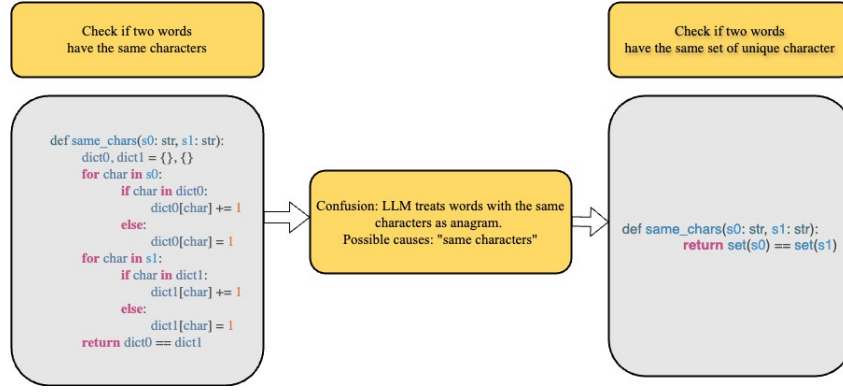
Check if two words have the same characters

def same_chars(s0: str, s1: str):
dict0, dict1 = {}, {}
for char in s0:
if char in dict0:
dict0[char] += 1
else:
dict0[char] = 1
for char in s1:
if char in dict1:
dict1[char] += 1
else:
dict1[char] = 1
return dict0 == dict1

Confusion: LLM treats words with the same characters as anagram.
Possible causes: "same characters"

Check if two words have the same set of unique character

def same_chars(s0: str, s1: str):
return set(s0) == set(s1)